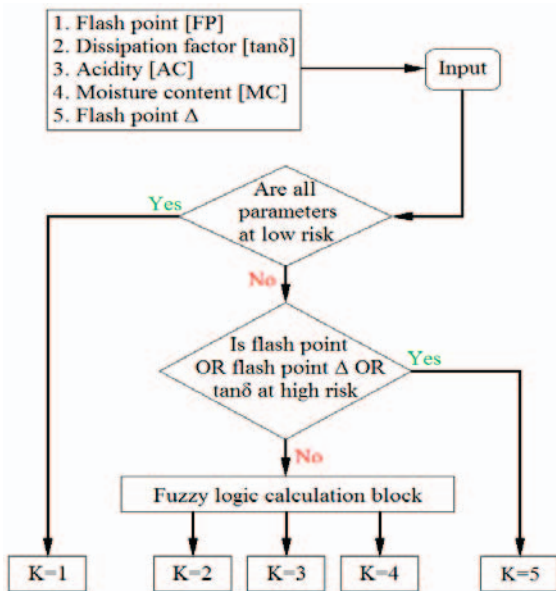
1. Flash point [FP]
2. Dissipation factor [tanδ]
3. Acidity [AC]
4. Moisture content [MC]
5. Flash point Δ

Input

Are all parameters at low risk

Yes

No

Is flash point OR flash point Δ OR tanδ at high risk

Yes

No

Fuzzy logic calculation block

K=1

K=2

K=3

K=4

K=5